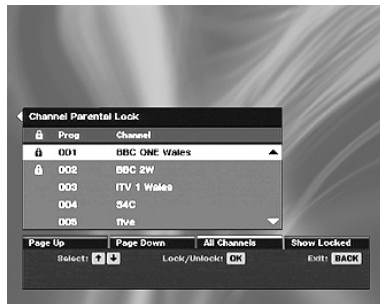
Channel Parental Lock

| | Prog | Channel |
|---|---|---|
| | 001 | BBC ONE Wales |
| | 002 | BBC 2W |
| | 003 | ITV 1 Wales |
| | 004 | S4C |
| | 005 | five |

Page Up | Page Down | All Channels | Show Locked

Select: ↑ ↓ Lock/Unlock: OK Exit: BACK